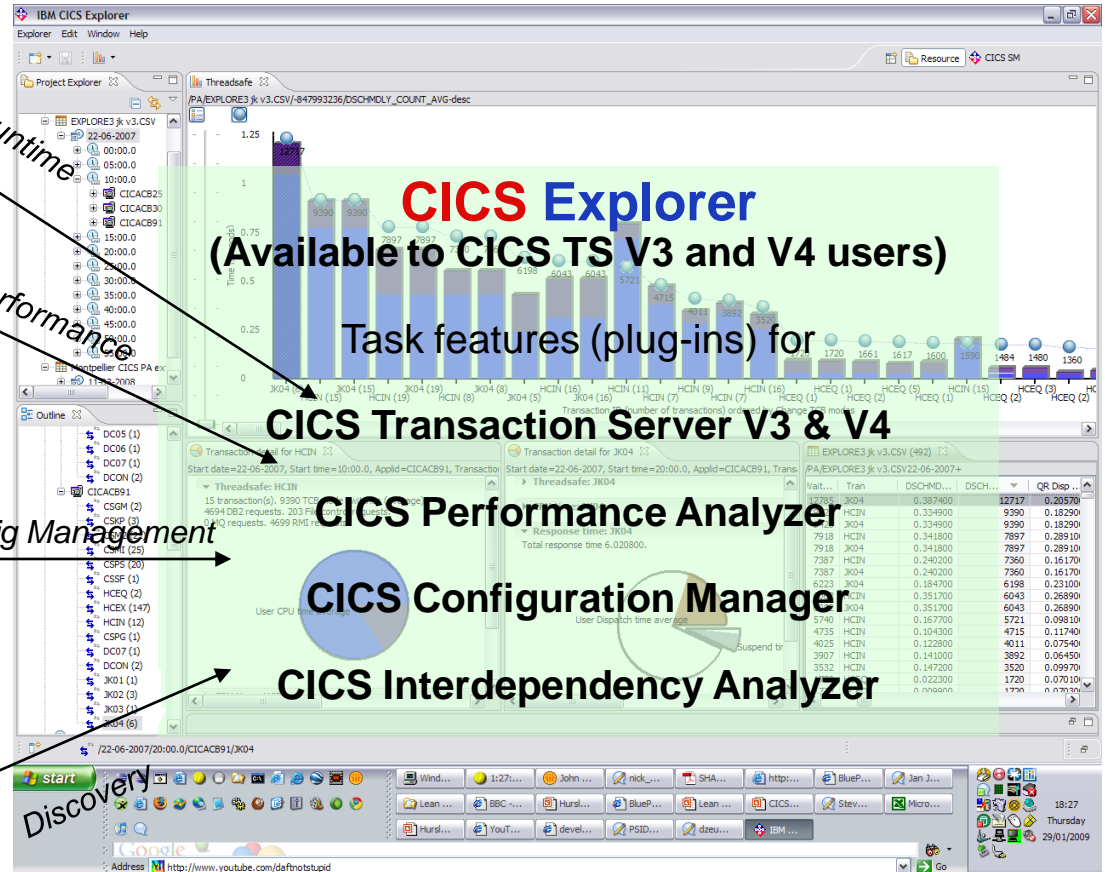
IBM CICS Explorer

Explorer Edit Window Help

Resource CICS SM

Project Explorer

Threadsafe

/PA/EXPLORE3 jk v3.CSV/-847993236/DSCHMDLY_COUNT_AVG-desc

EXPLORE3 jk v3.CSV
22-06-2007
00:00.0
05:00.0
10:00.0
CICACB25
CICACB30
CICACB91
15:00.0
20:00.0
25:00.0
30:00.0
35:00.0
40:00.0
45:00.0
50:00.0
Montpellier CICS PA ex
11-12-2008

untime

rforman

g Management

Discovery

CICS Explorer

(Available to CICS TS V3 and V4 users)

Task features (plug-ins) for

CICS Transaction Server V3 & V4

CICS Performance Analyzer

CICS Configuration Manager

CICS Interdependency Analyzer

Outline

DC05 (1)
DC06 (1)
DC07 (1)
DCON (2)
CICACB91
CSGM (2)
CSKP (3)
CSMI (25)
CSPS (20)
CSSF (1)
HCEQ (2)
HCEX (147)
HCIN (12)
CSPG (1)
DC07 (1)
DCON (2)
JK01 (1)
JK02 (3)
JK03 (1)
JK04 (6)

Transaction detail for HCIN

Start date=22-06-2007, Start time=10:00.0, Applid=CICACB91, Transaction

Threadsafe: HCIN

15 transaction(s). 9390 TCB

4694 DB2 requests. 203 File control requests

0 MQ requests. 4699 RMI re

User CPU time average

Transaction detail for JK04

Start date=22-06-2007, Start time=20:00.0, Applid=CICACB91, Trans

Threadsafe: JK04

Response time: JK04

Total response time 6.020800.

User Dispatch time average

Suspend tir

EXPLORE3 jk v3.CSV (492)

/PA/EXPLORE3 jk v3.CSV22-06-2007+

| Wait... | Tran | DSCHMD... | DSCH... | QR Disp ... |
|---|---|---|---|---|
| 12785 | JK04 | 0.387400 | 12717 | 0.20570 |
| | HCIN | 0.334900 | 9390 | 0.18290 |
| | HCIN | 0.334900 | 9390 | 0.18290 |
| 7918 | HCIN | 0.341800 | 7897 | 0.28910 |
| 7918 | JK04 | 0.341800 | 7897 | 0.28910 |
| 7387 | HCIN | 0.240200 | 7360 | 0.16170 |
| 7387 | JK04 | 0.240200 | 7360 | 0.16170 |
| 6223 | JK04 | 0.184700 | 6198 | 0.23100 |
| 6069 | HCIN | 0.351700 | 6043 | 0.26890 |
| 6069 | JK04 | 0.351700 | 6043 | 0.26890 |
| 5740 | HCIN | 0.167700 | 5721 | 0.09810 |
| 4735 | HCIN | 0.104300 | 4715 | 0.11740 |
| 4025 | HCIN | 0.122800 | 4011 | 0.07540 |
| 3907 | HCIN | 0.141000 | 3892 | 0.06450 |
| 3532 | HCIN | 0.147200 | 3520 | 0.09970 |
| | | 0.022300 | 1720 | 0.07010 |

/22-06-2007/20:00.0/CICACB91/JK04

start

Wind... 1:27:... John ... nick_... SHA... http:... BlueP... Jan J...
Lean ... BBC -... Hursl... BlueP... Lean ... CICS... Stev... Micro...
Hursl... YouT... devel... PSID... dzeu... IBM ...

Address http://www.youtube.com/daftnotstupid Go

18:27
Thursday
29/01/2009